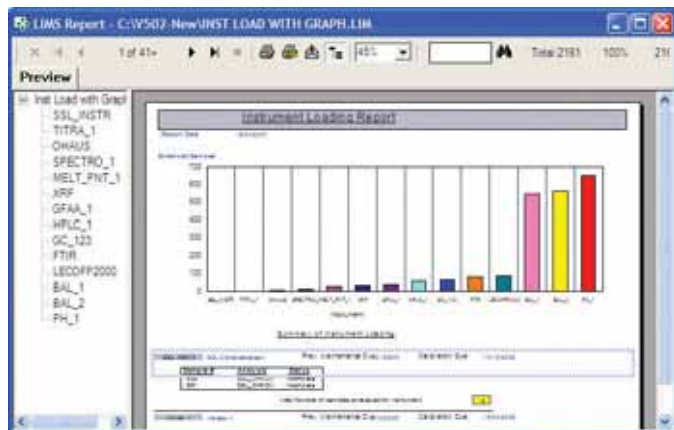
LIMS Report - C:\V502 New\INST LOAD WITH GRAPH.LIM

1 of 41+

45%

Total 2181 100% 21

Preview

Inst Load with Grapl
SSL_INSTR
TITRA_1
OHAUS
SPECTRO_1
MELT_PNT_1
XRF
GFAA_1
HPLC_1
GC_123
FTIR
LECOFP2000
BAL_1
BAL_2
PH_1

Instrument Loading Report

Report Date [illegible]

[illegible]

700
600
500
400
300
200
100
0

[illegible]

Instrument

Summary of Instrument Loading

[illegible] Prev. Maintenance Due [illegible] Calibration Due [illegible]

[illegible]

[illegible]

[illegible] Prev. Maintenance Due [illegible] Calibration Due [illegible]